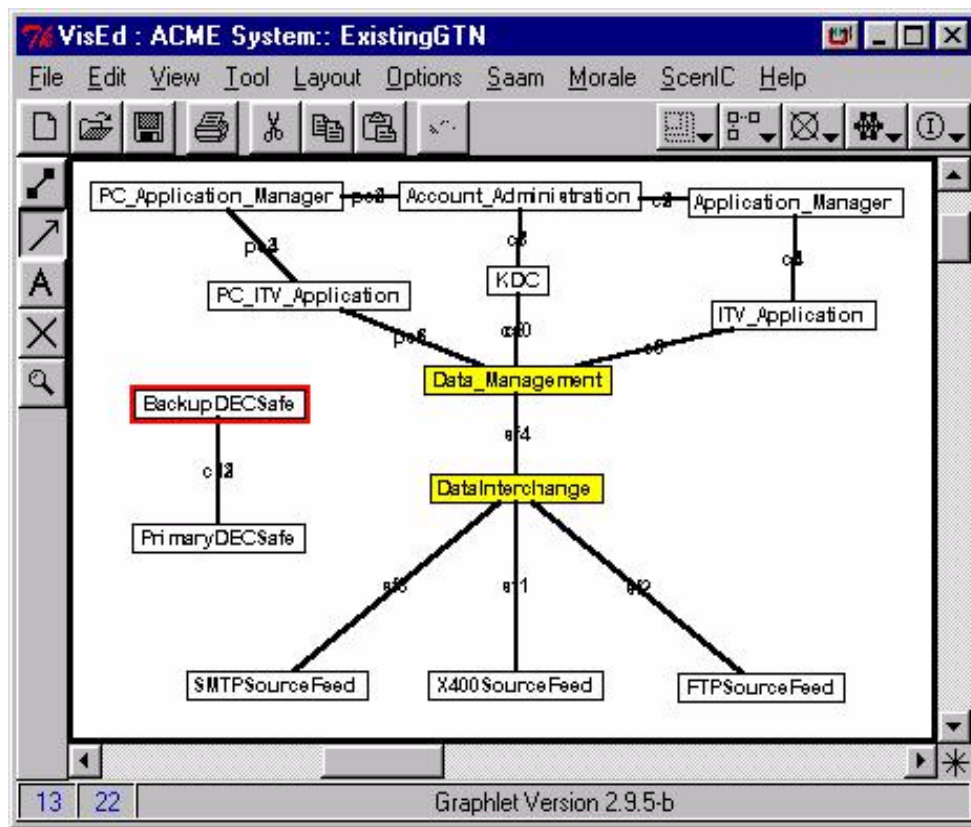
VisEd : ACME System:: ExistingGTN

File Edit View Tool Layout Options Saam Morale ScenIC Help

PC_Application_Manager pc2 Account_Administration c2 Application_Manager

pc3 c3 c4

PC_ITV_Application KDC ITV_Application

pc6 c10 c8

Data_Management

BackupDECSafe

c12 c14

DataInterchange

PrimaryDECSafe

c13 c11 c12

SMTPSourceFeed X400SourceFeed FTPSourceFeed

13 22 Graphlet Version 2.9.5-b